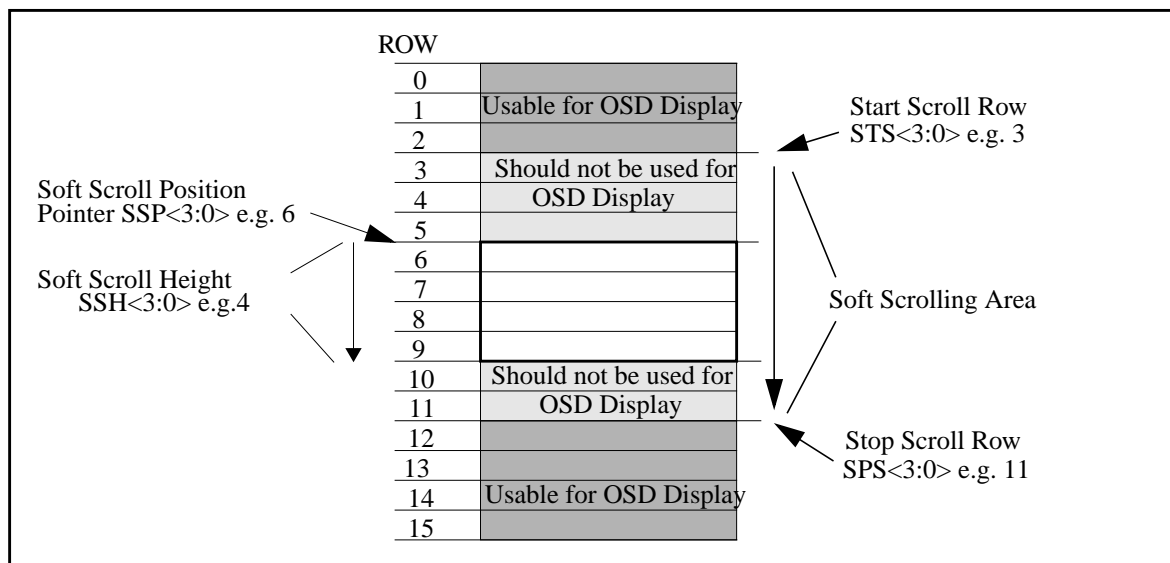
ROW

0
1 Usable for OSD Display
2
3 Should not be used for
4 OSD Display
5
6
7
8
9
10 Should not be used for
11 OSD Display
12
13
14 Usable for OSD Display
15

Start Scroll Row
STS<3:0> e.g. 3

Soft Scroll Position
Pointer SSP<3:0> e.g. 6

Soft Scroll Height
SSH<3:0> e.g.4

Soft Scrolling Area

Stop Scroll Row
SPS<3:0> e.g. 11